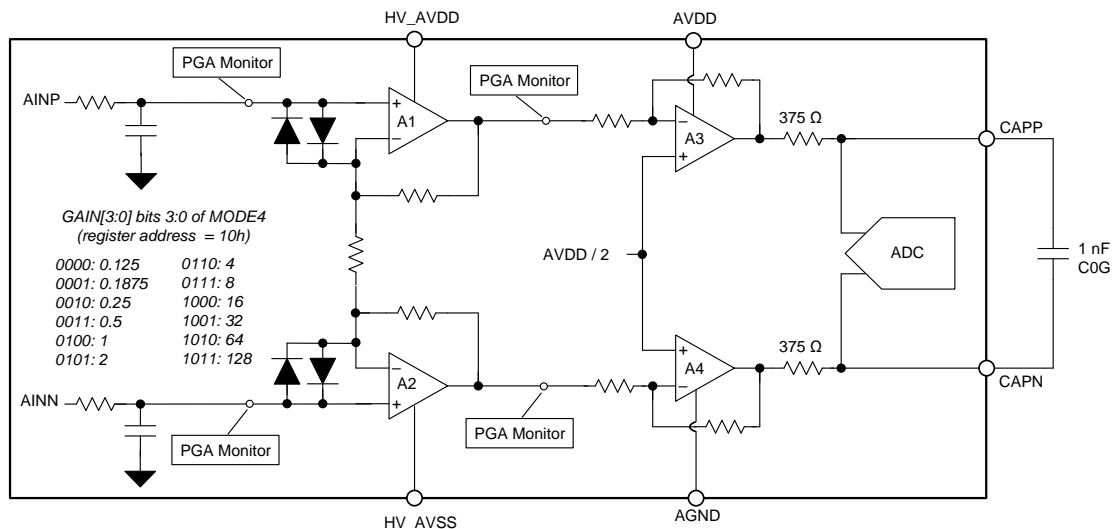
HV_AVDD

AVDD

PGA Monitor

PGA Monitor

AINP

+
A1
–

–
A3
+

375 Ω

CAPP

GAIN[3:0] bits 3:0 of MODE4
(register address = 10h)

0000: 0.125
0001: 0.1875
0010: 0.25
0011: 0.5
0100: 1
0101: 2

0110: 4
0111: 8
1000: 16
1001: 32
1010: 64
1011: 128

AVDD / 2

ADC

1 nF
C0G

–
A2
+

+
A4
–

375 Ω

AINN

CAPN

PGA Monitor

PGA Monitor

HV_AVSS

AGND